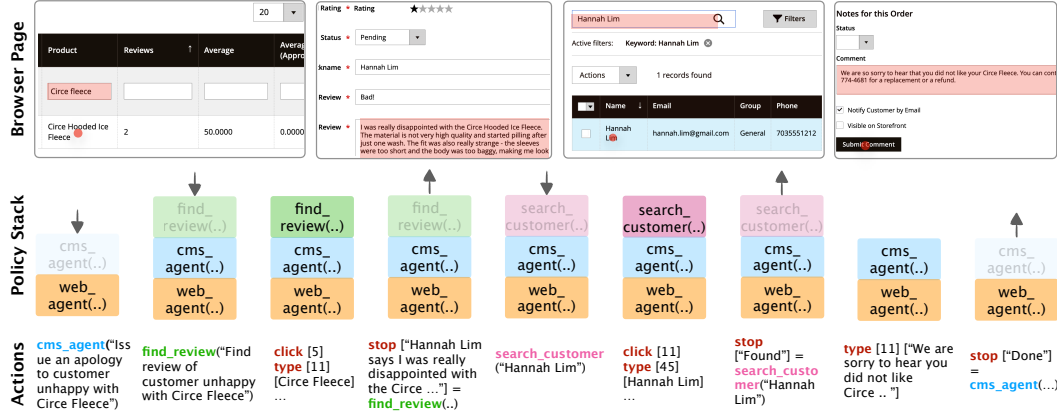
Browser Page

20

| Product | Reviews | Average | Average (Appro |
|---|---|---|---|
| Circe fleece | | | |
| Circe Hooded Ice Fleece | 2 | 50.0000 | 0.0000 |

Rating * Rating

Status * Pending

Nickname * Hannah Lim

Review * Bad!

Review * I was really disappointed with the Circe Hooded Ice Fleece. The material is not very high quality and started pilling after just one wash. The fit was also really strange - the sleeves were too short and the body was too baggy, making me look

Hannah Lim

Filters

Active filters: Keyword: Hannah Lim

Actions

1 records found

| | Name | Email | Group | Phone |
|---|---|---|---|---|
| | Hannah Lim | hannah.lim@gmail.com | General | 7035551212 |

Notes for this Order

Status

Comment

We are so sorry to hear that you did not like your Circe Fleece. You can cont 774-4681 for a replacement or a refund.

Notify Customer by Email

Visible on Storefront

Submit Comment

Policy Stack

cms_ agent(..)
web_ agent(..)

find_ review(..)
cms_ agent(..)
web_ agent(..)

find_ review(..)
cms_ agent(..)
web_ agent(..)

find_ review(..)
cms_ agent(..)
web_ agent(..)

search_ customer(..)
cms_ agent(..)
web_ agent(..)

search_ customer(..)
cms_ agent(..)
web_ agent(..)

search_ customer(..)
cms_ agent(..)
web_ agent(..)

cms_ agent(..)
web_ agent(..)

cms_ agent(..)
web_ agent(..)

Actions

cms_agent("Issue an apology to customer unhappy with Circe Fleece")

find_review("Find review of customer unhappy with Circe Fleece")

click [5] type [11] [Circe Fleece] …

stop ["Hannah Lim says I was really disappointed with the Circe …"] = find_review(..)

search_customer ("Hannah Lim")

click [11] type [45] [Hannah Lim] …

stop ["Found"] = search_customer("Hannah Lim")

type [11] ["We are sorry to hear you did not like Circe .. "]

stop ["Done"] = cms_agent(…)